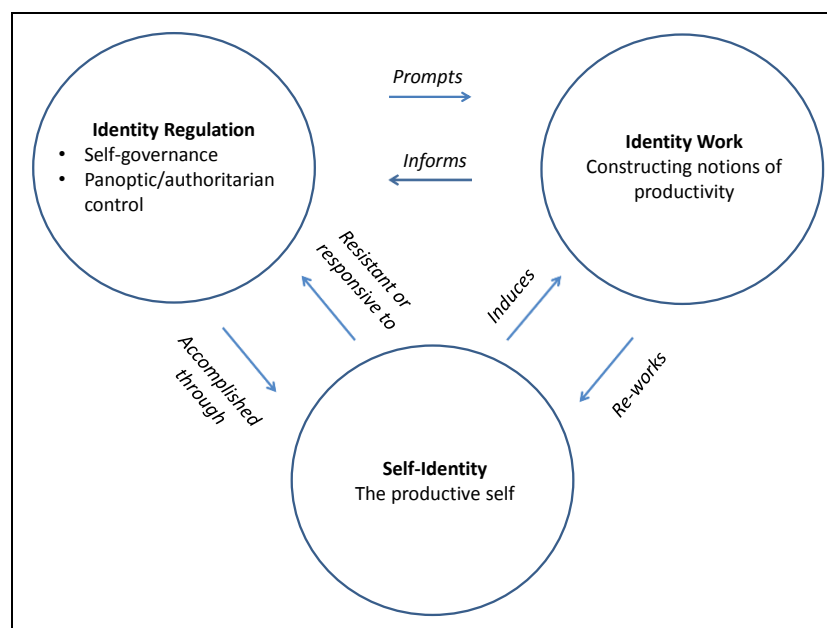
Identity Regulation
- Self-governance
- Panoptic/authoritarian control

Prompts

Informs

Identity Work
Constructing notions of productivity

Resistant or responsive to

Induces

Accomplished through

Re-works

Self-Identity
The productive self